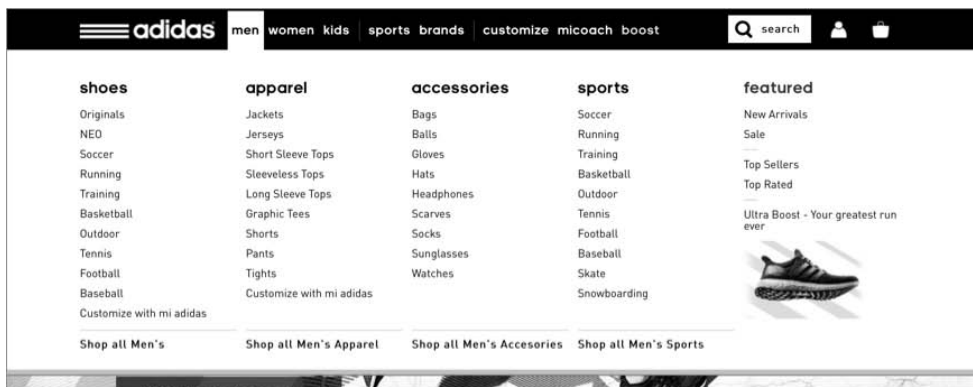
adidas men women kids sports brands customize micoach boost search

shoes
Originals
NEO
Soccer
Running
Training
Basketball
Outdoor
Tennis
Football
Baseball
Customize with mi adidas
Shop all Men's

apparel
Jackets
Jerseys
Short Sleeve Tops
Sleeveless Tops
Long Sleeve Tops
Graphic Tees
Shorts
Pants
Tights
Customize with mi adidas
Shop all Men's Apparel

accessories
Bags
Balls
Gloves
Hats
Headphones
Scarves
Socks
Sunglasses
Watches
Shop all Men's Accesories

sports
Soccer
Running
Training
Basketball
Outdoor
Tennis
Football
Baseball
Skate
Snowboarding
Shop all Men's Sports

featured
New Arrivals
Sale
Top Sellers
Top Rated
Ultra Boost - Your greatest run ever